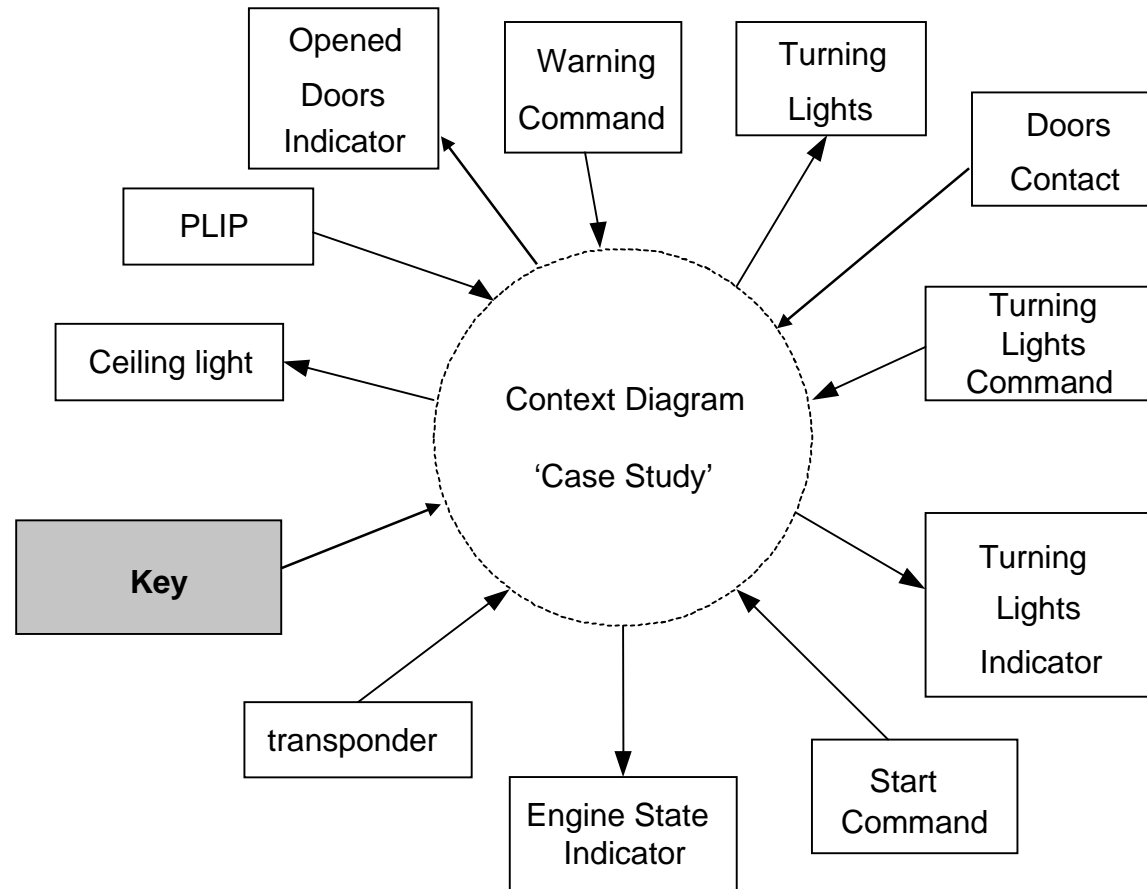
Opened Doors Indicator

Warning Command

Turning Lights

Doors Contact

PLIP

Turning Lights Command

Ceiling light

Context Diagram

'Case Study'

Key

Turning Lights Indicator

transponder

Start Command

Engine State Indicator